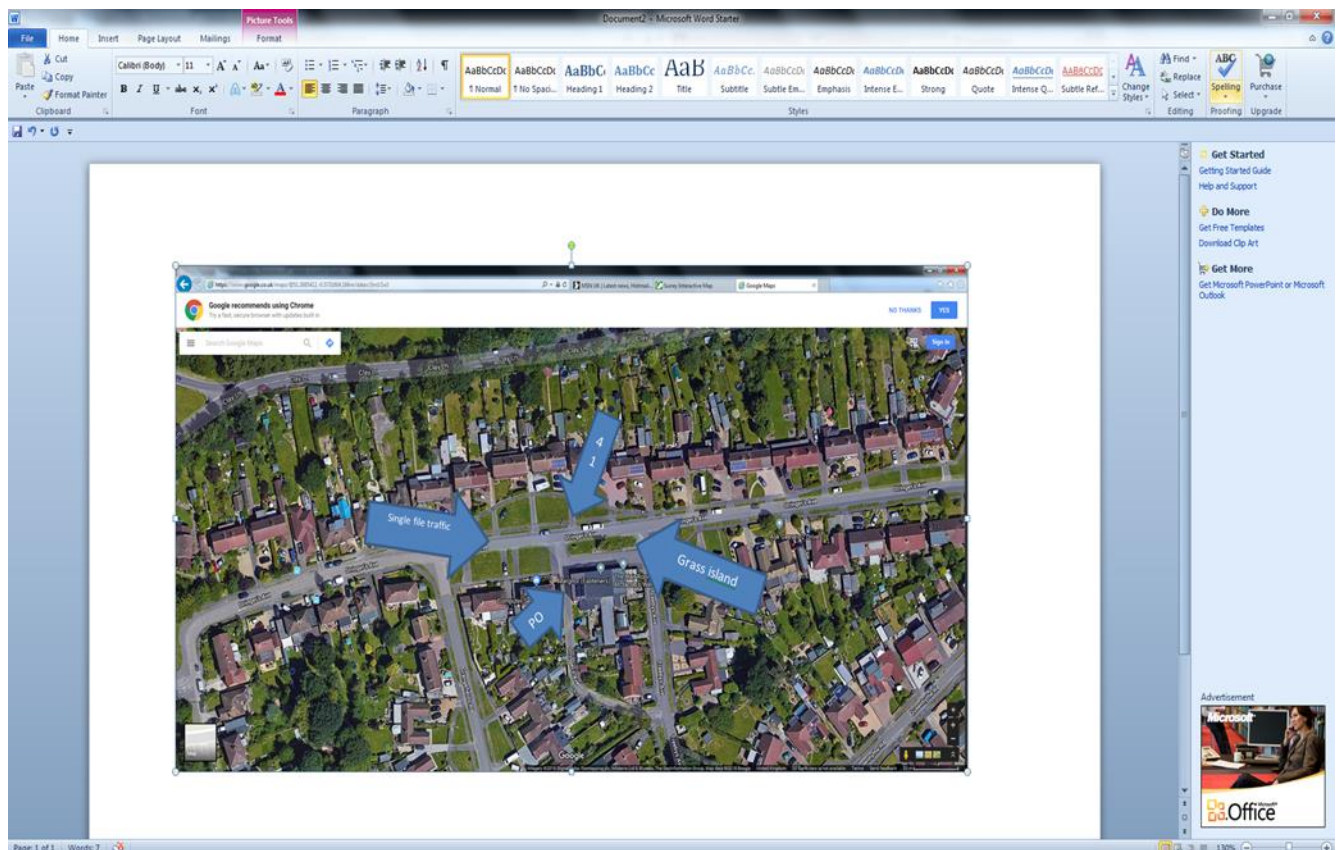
Picture Tools
Document2 - Microsoft Word Starter
File Home Insert Page Layout Mailings Format
Cut
Copy
Paste
Format Painter
Clipboard
Calibri (Body) 11
Font
Paragraph
AaBbCcDc ¶ Normal
AaBbCcDc ¶ No Spaci...
AaBbC Heading 1
AaBbCc Heading 2
AaB Title
AaBbCc. Subtitle
AaBbCcDc Subtle Em...
AaBbCcDc Emphasis
AaBbCcDc Intense E...
AaBbCcDc Strong
AaBbCcDc Quote
AaBbCcDc Intense Q...
AABBCCDC Subtle Ref...
Change Styles
Styles
Find
Replace
Select
Editing
Spelling
Proofing
Purchase
Upgrade

Google recommends using Chrome
Try a fast, secure browser with updates built in
NO THANKS
YES
Search Google Maps
Sign in
Google Maps
MSN UK | Latest news, Hotmail...
Surrey Interactive Map

Single file traffic
4
1
Grass island
PO
Google

Get Started
Getting Started Guide
Help and Support
Do More
Get Free Templates
Download Clip Art
Get More
Get Microsoft PowerPoint or Microsoft Outlook
Advertisement
Microsoft
Office

Page: 1 of 1 Words: 7
130%